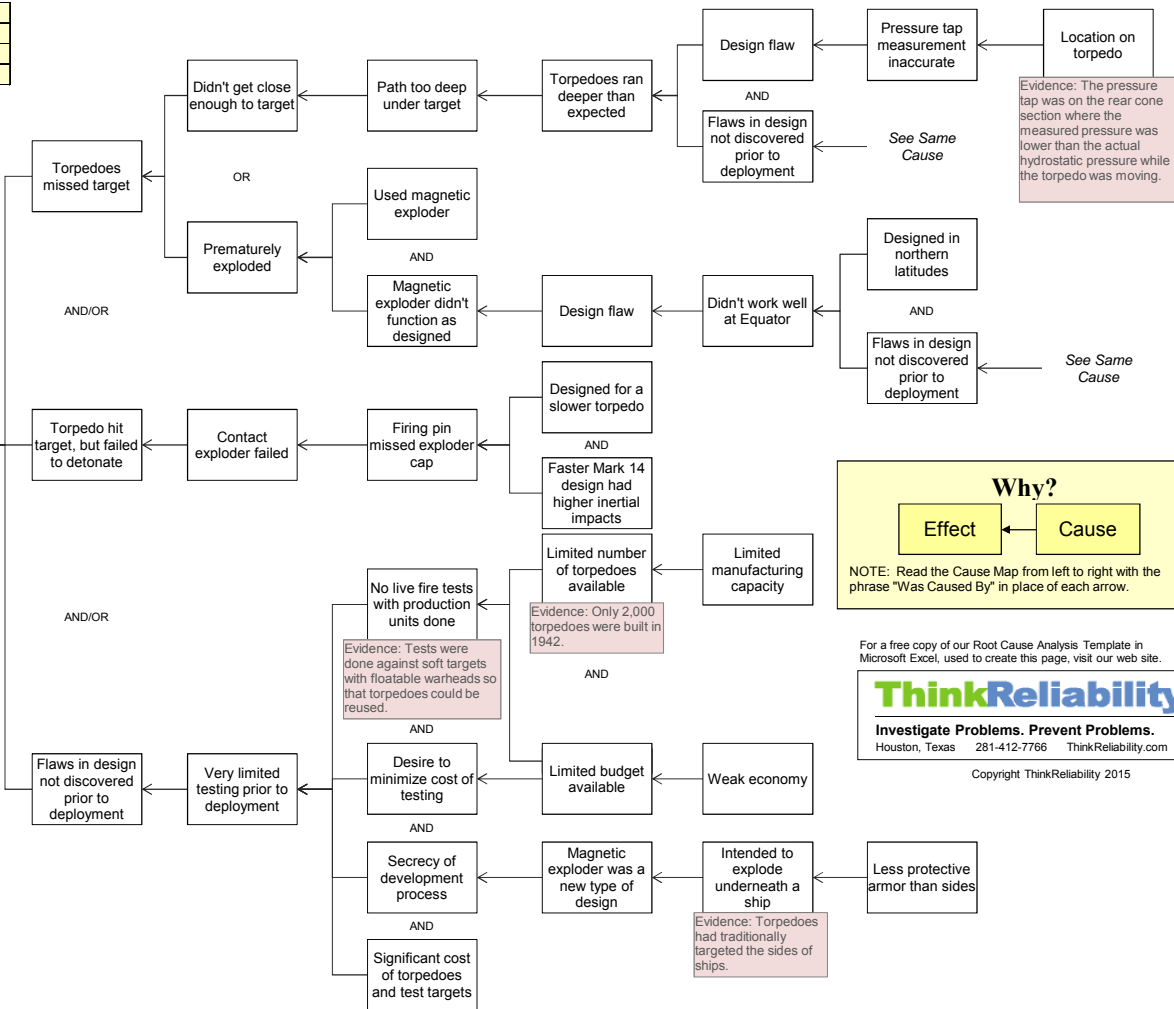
Didn't get close enough to target

Path too deep under target

Torpedoes ran deeper than expected

Design flaw

Pressure tap measurement inaccurate

Location on torpedo

Evidence: The pressure tap was on the rear cone section where the measured pressure was lower than the actual hydrostatic pressure while the torpedo was moving.

AND

Flaws in design not discovered prior to deployment

See Same Cause

Torpedoes missed target

OR

Prematurely exploded

Used magnetic exploder

AND

Magnetic exploder didn't function as designed

Design flaw

Didn't work well at Equator

Designed in northern latitudes

AND

Flaws in design not discovered prior to deployment

See Same Cause

AND/OR

Torpedo hit target, but failed to detonate

Contact exploder failed

Firing pin missed exploder cap

Designed for a slower torpedo

AND

Faster Mark 14 design had higher inertial impacts

Why?

Effect

Cause

NOTE: Read the Cause Map from left to right with the phrase "Was Caused By" in place of each arrow.

AND/OR

No live fire tests with production units done

Evidence: Tests were done against soft targets with floatable warheads so that torpedoes could be reused.

Limited number of torpedoes available

Limited manufacturing capacity

Evidence: Only 2,000 torpedoes were built in 1942.

AND

For a free copy of our Root Cause Analysis Template in Microsoft Excel, used to create this page, visit our web site.

ThinkReliability

Investigate Problems. Prevent Problems.

Houston, Texas 281-412-7766 ThinkReliability.com

Copyright ThinkReliability 2015

AND

Flaws in design not discovered prior to deployment

Very limited testing prior to deployment

Desire to minimize cost of testing

Limited budget available

Weak economy

AND

Secrecy of development process

Magnetic exploder was a new type of design

Intended to explode underneath a ship

Less protective armor than sides

Evidence: Torpedoes had traditionally targeted the sides of ships.

AND

Significant cost of torpedoes and test targets